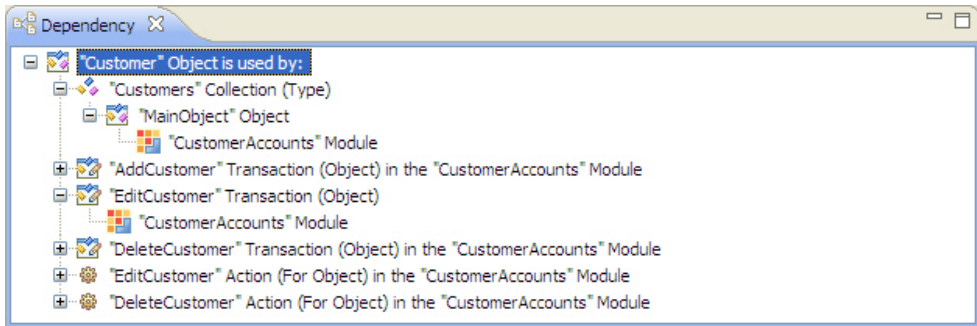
Dependency ☒

"Customer" Object is used by:
"Customers" Collection (Type)
"MainObject" Object
"CustomerAccounts" Module
"AddCustomer" Transaction (Object) in the "CustomerAccounts" Module
"EditCustomer" Transaction (Object)
"CustomerAccounts" Module
"DeleteCustomer" Transaction (Object) in the "CustomerAccounts" Module
"EditCustomer" Action (For Object) in the "CustomerAccounts" Module
"DeleteCustomer" Action (For Object) in the "CustomerAccounts" Module